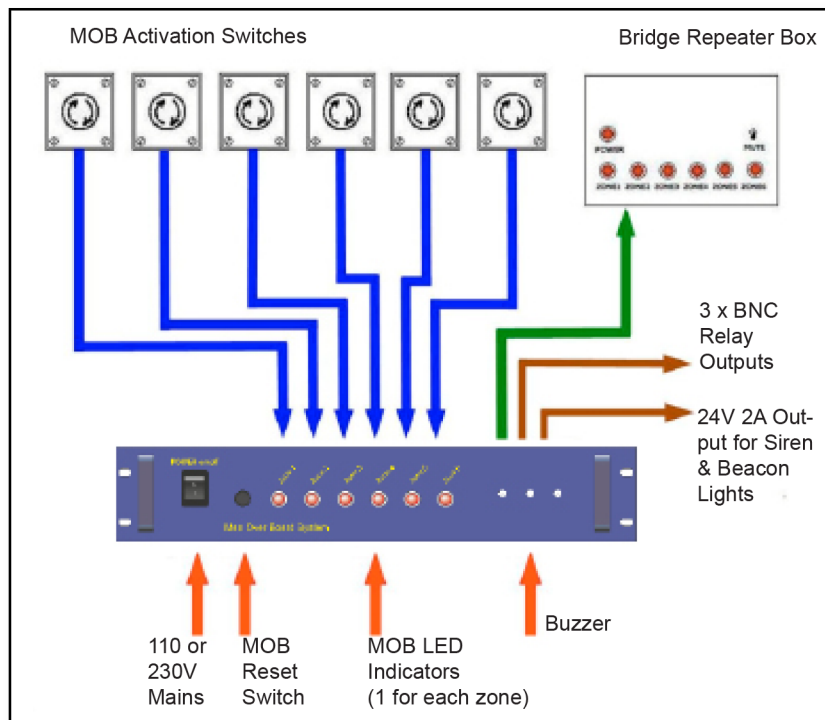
MOB Activation Switches

Bridge Repeater Box

POWER

MUTE

ZONE1 ZONE2 ZONE3 ZONE4 ZONE5 ZONE6

3 x BNC Relay Outputs

24V 2A Output for Siren & Beacon Lights

POWER on/off

Man Over Board System

110 or 230V Mains

MOB Reset Switch

MOB LED Indicators (1 for each zone)

Buzzer